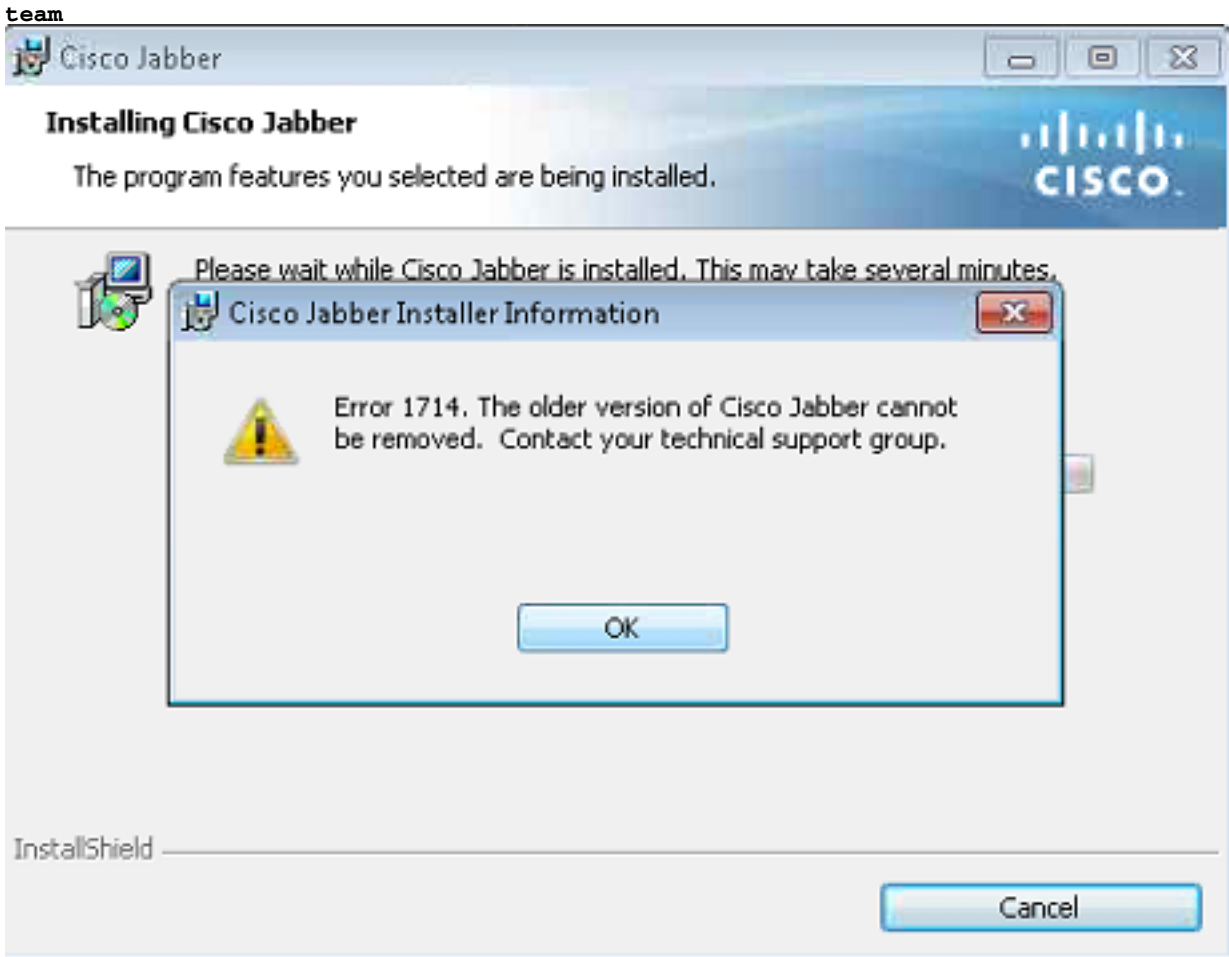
team

Cisco Jabber

Installing Cisco Jabber

The program features you selected are being installed.

CISCO.

Please wait while Cisco Jabber is installed. This may take several minutes.

Cisco Jabber Installer Information

Error 1714. The older version of Cisco Jabber cannot be removed. Contact your technical support group.

OK

InstallShield

Cancel